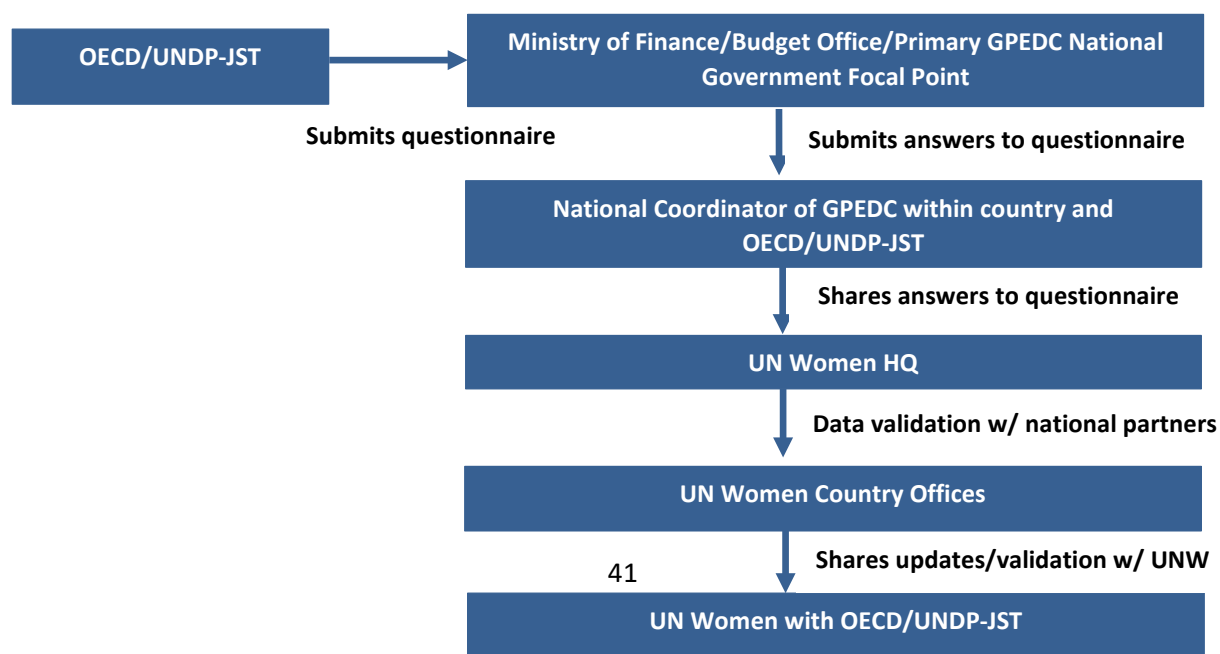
OECD/UNDP-JST

Ministry of Finance/Budget Office/Primary GPEDC National Government Focal Point

Submits questionnaire

Submits answers to questionnaire

National Coordinator of GPEDC within country and OECD/UNDP-JST

Shares answers to questionnaire

UN Women HQ

Data validation w/ national partners

UN Women Country Offices

Shares updates/validation w/ UNW

41

UN Women with OECD/UNDP-JST